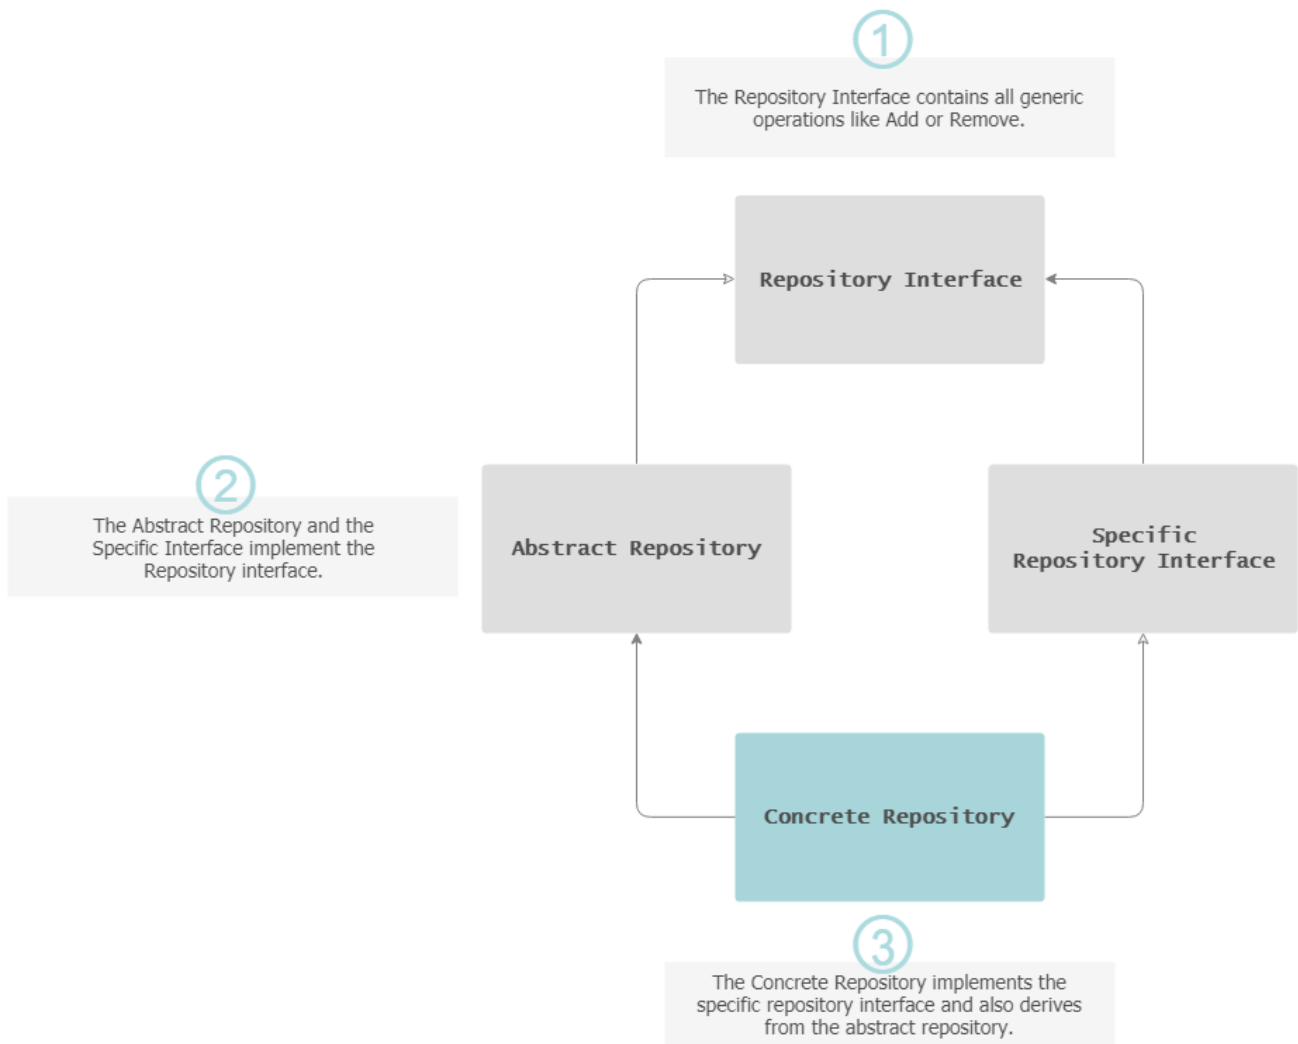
1

The Repository Interface contains all generic operations like Add or Remove.

Repository Interface

2

The Abstract Repository and the Specific Interface implement the Repository interface.

Abstract Repository

Specific Repository Interface

Concrete Repository

3

The Concrete Repository implements the specific repository interface and also derives from the abstract repository.